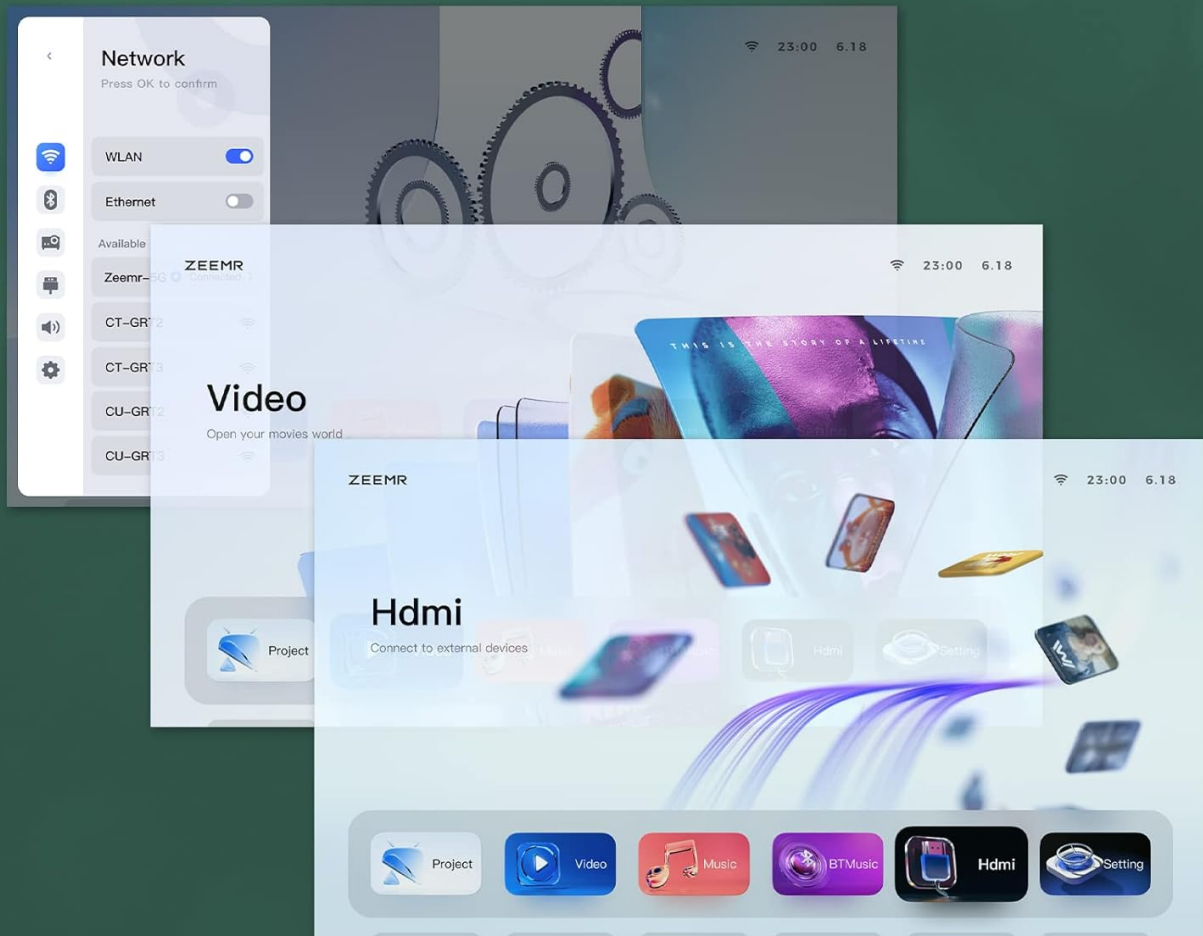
Network
Press OK to confirm

23:00 6.18

WLAN
Ethernet
Available
Zeemr-5G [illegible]
CT-GR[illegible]2
CT-GR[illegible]3
CU-GR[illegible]2
CU-GR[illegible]3

ZEEMR
23:00 6.18
THIS IS THE STORY OF A LIFETIME
Video
Open your movies world
Project

ZEEMR
23:00 6.18
Hdmi
Connect to external devices
Project
Video
Music
BTMusic
Hdmi
Setting